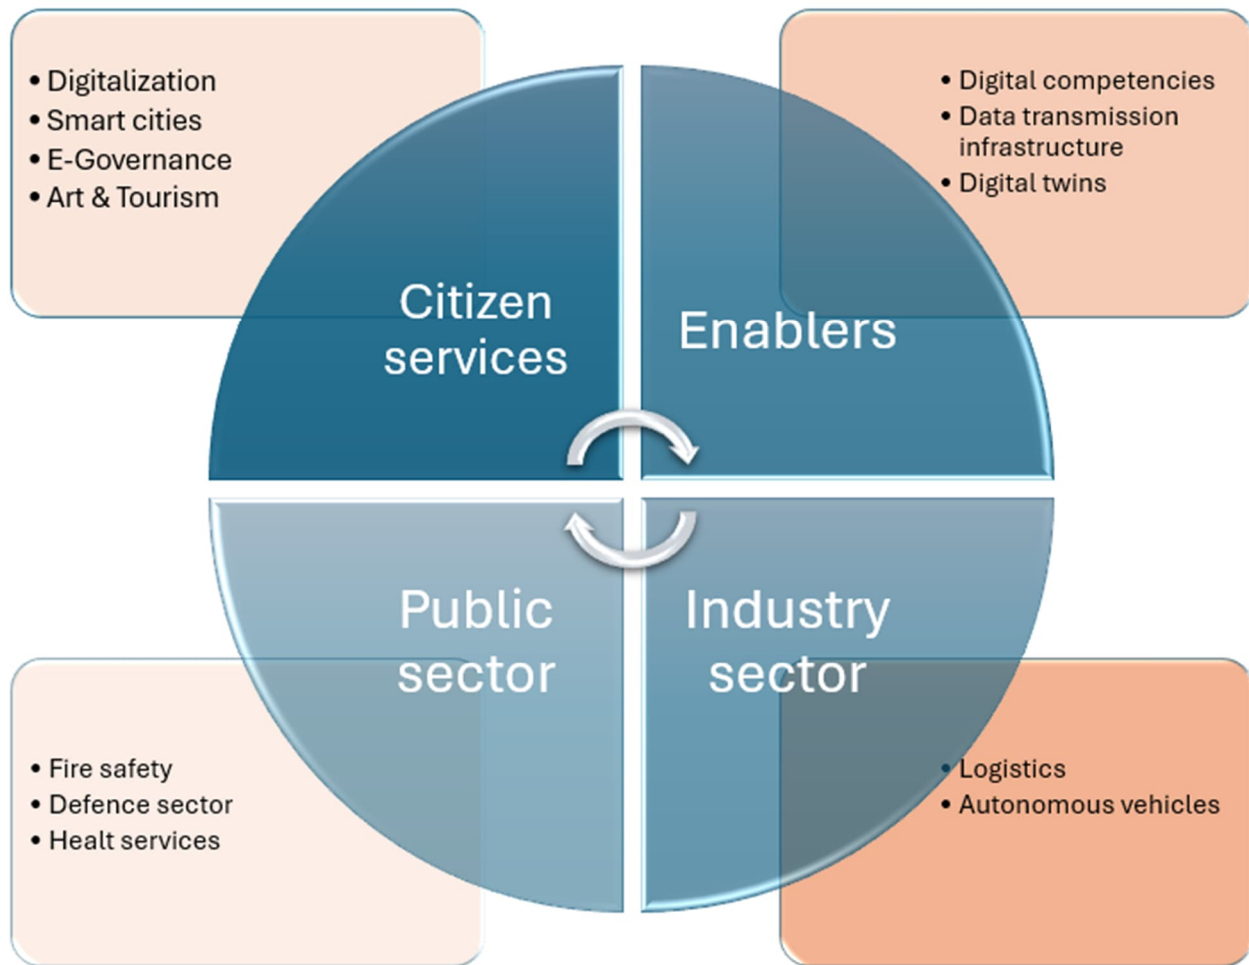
• Digitalization
• Smart cities
• E-Governance
• Art & Tourism

• Digital competencies
• Data transmission infrastructure
• Digital twins

Citizen services

Enablers

Public sector

Industry sector

• Fire safety
• Defence sector
• Healt services

• Logistics
• Autonomous vehicles